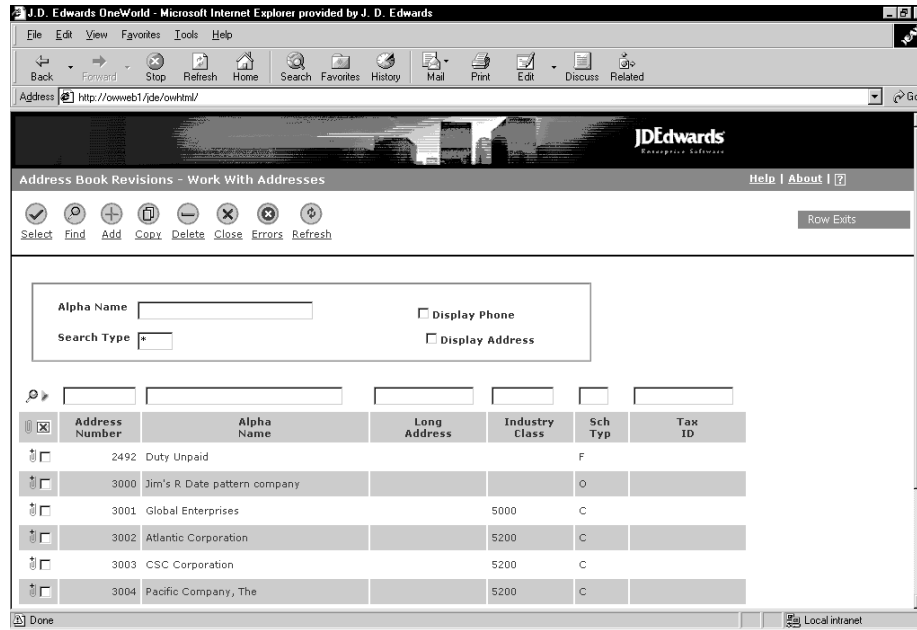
J.D. Edwards OneWorld - Microsoft Internet Explorer provided by J. D. Edwards

File Edit View Favorites Tools Help

Back Forward Stop Refresh Home Search Favorites History Mail Print Edit Discuss Related

Address http://owweb1/jde/owhtml/

Go

JDEdwards
Enterprise Software

Address Book Revisions - Work With Addresses

Help | About | ?

Select Find Add Copy Delete Close Errors Refresh

Row Exits

Alpha Name

Display Phone

Search Type *

Display Address

| | Address Number | Alpha Name | Long Address | Industry Class | Sch Typ | Tax ID |
|---|---|---|---|---|---|---|
| | 2492 | Duty Unpaid | | | F | |
| | 3000 | Jim's R Date pattern company | | | O | |
| | 3001 | Global Enterprises | | 5000 | C | |
| | 3002 | Atlantic Corporation | | 5200 | C | |
| | 3003 | CSC Corporation | | 5200 | C | |
| | 3004 | Pacific Company, The | | 5200 | C | |

Done

Local intranet